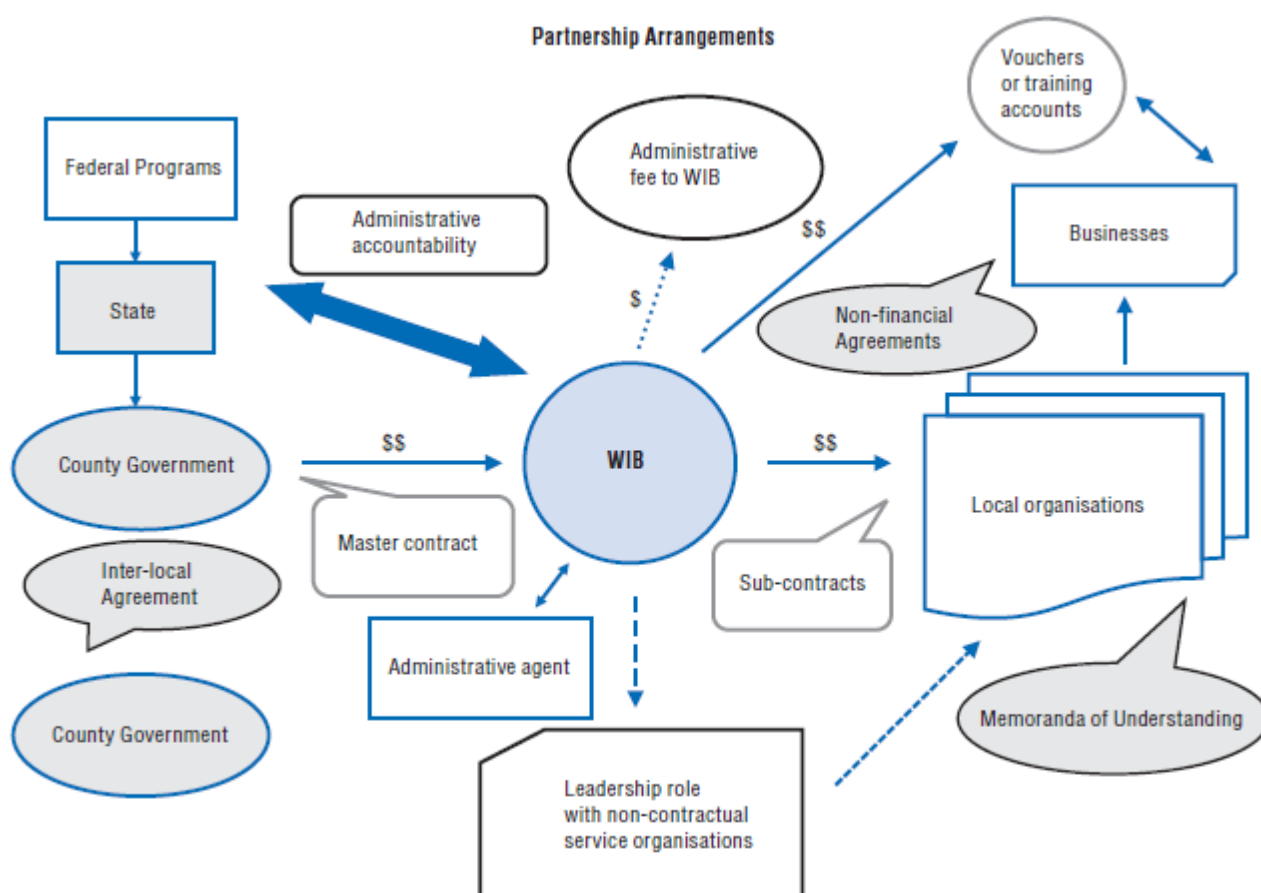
Partnership Arrangements

Federal Programs

State

County Government

Inter-local Agreement

County Government

Administrative accountability

Administrative fee to WIB

$

$$

Vouchers or training accounts

Businesses

Non-financial Agreements

$$

WIB

$$

Master contract

Administrative agent

Sub-contracts

Local organisations

Memoranda of Understanding

Leadership role with non-contractual service organisations